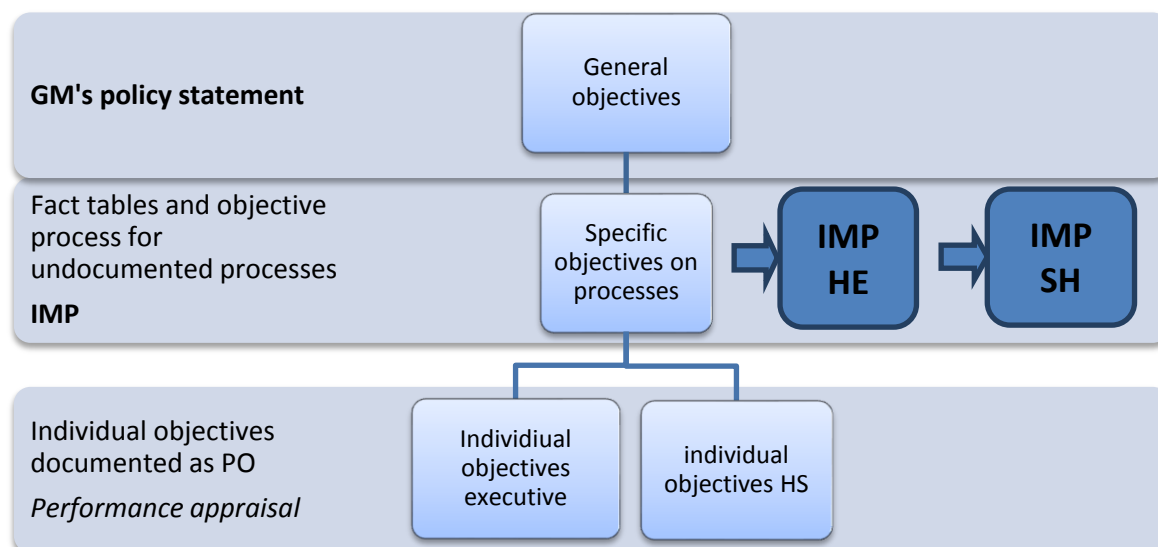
GM's policy statement

General objectives

Fact tables and objective process for undocumented processes

IMP

Specific objectives on processes

IMP HE

IMP SH

Individual objectives documented as PO

*Performance appraisal*

Individiual objectives executive

individual objectives HS